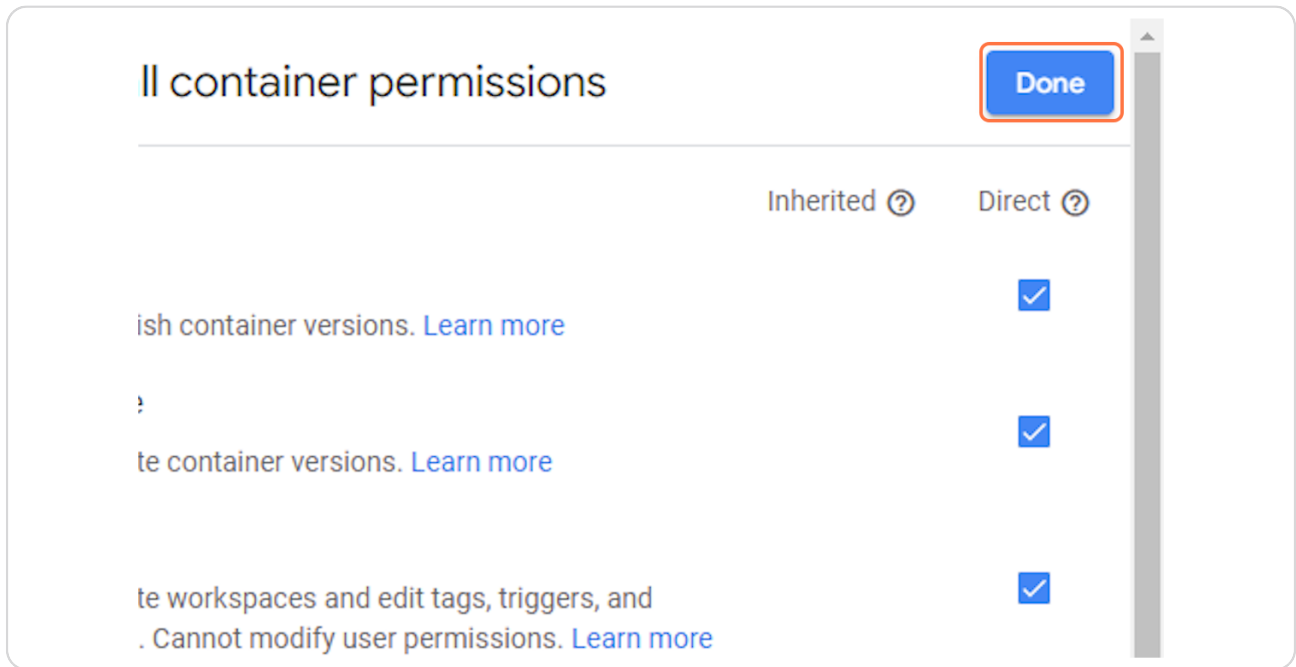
ll container permissions

Done

Inherited ⓘ Direct ⓘ

ish container versions. Learn more

e

te container versions. Learn more

te workspaces and edit tags, triggers, and
. Cannot modify user permissions. Learn more